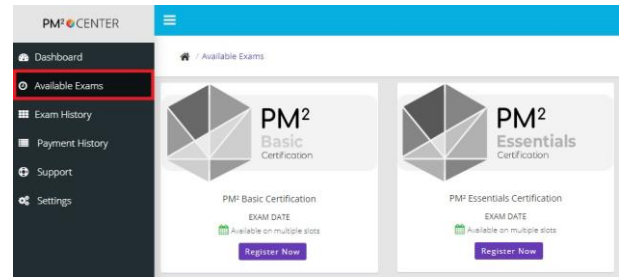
PM² CENTER

Dashboard
Available Exams
Exam History
Payment History
Support
Settings

/ Available Exams

PM²
Basic
Certification

PM² Basic Certification
EXAM DATE
Available on multiple slots
Register Now

PM²
Essentials
Certification

PM² Essentials Certification
EXAM DATE
Available on multiple slots
Register Now